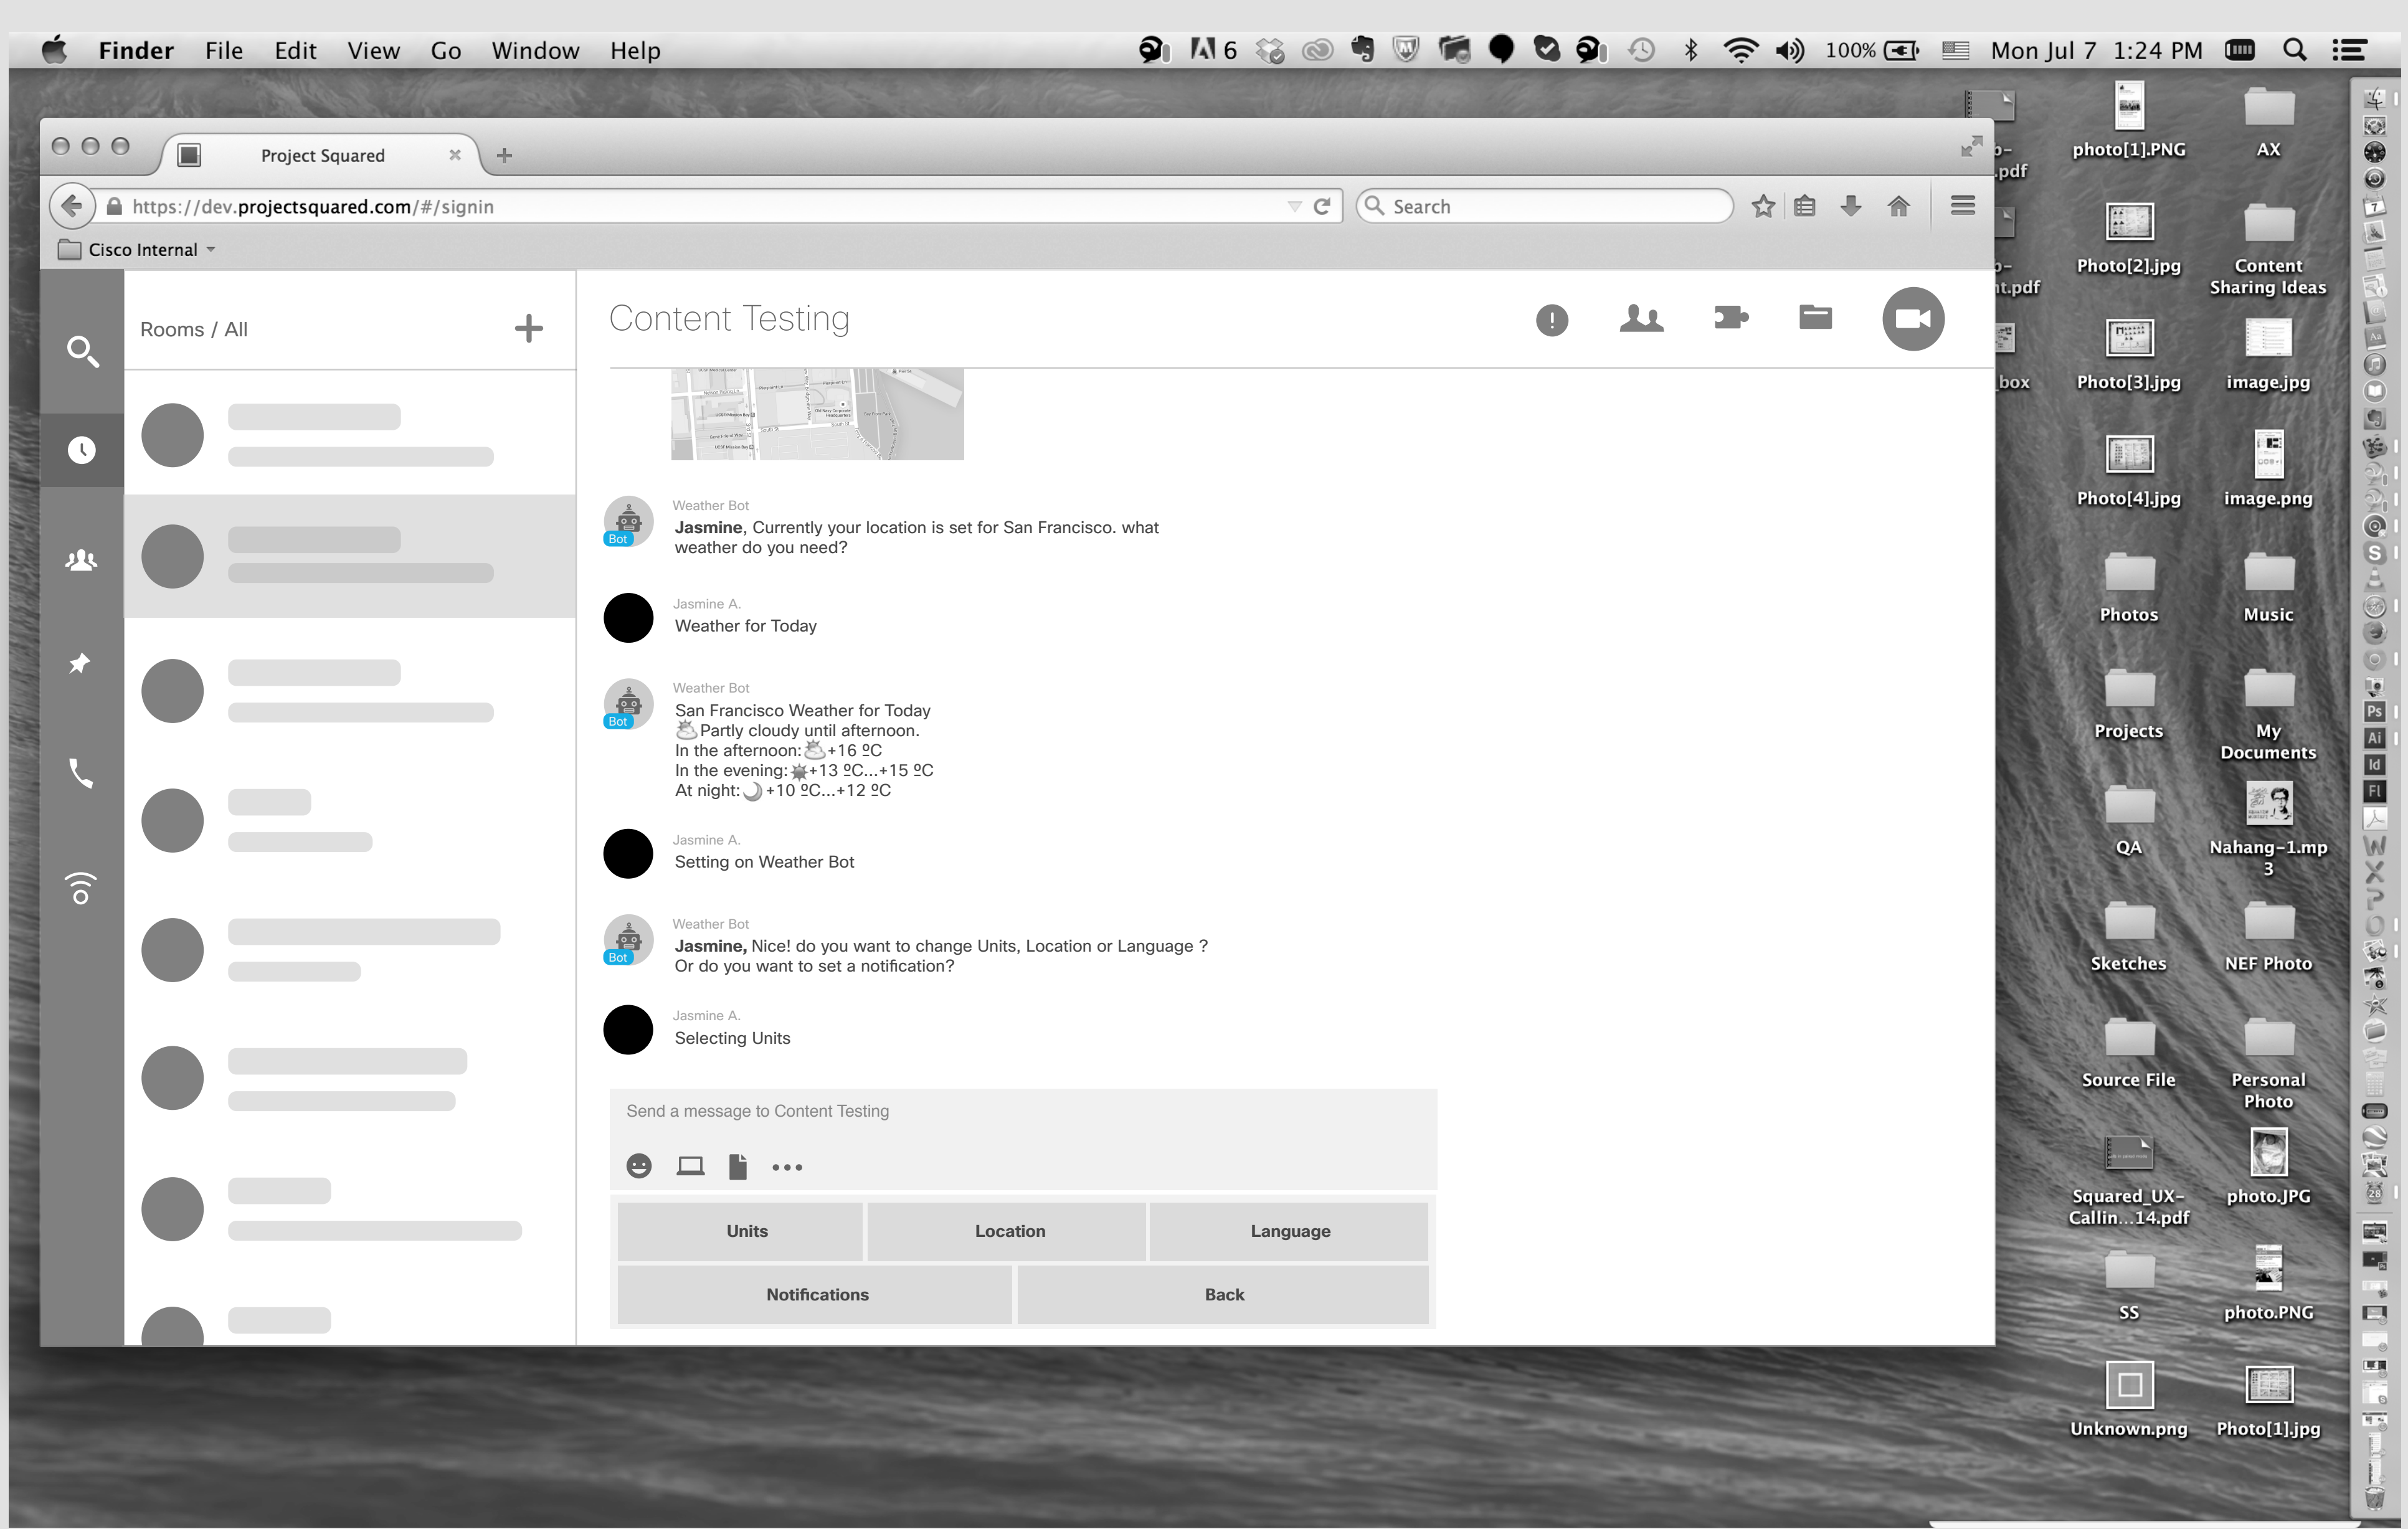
Finder File Edit View Go Window Help 6 100% Mon Jul 7 1:24 PM

Project Squared

https://dev.projectsquared.com/#/signin

Search

Cisco Internal

Rooms / All

Content Testing

Weather Bot
Bot
**Jasmine**, Currently your location is set for San Francisco. what weather do you need?

Jasmine A.
Weather for Today

Weather Bot
Bot
San Francisco Weather for Today
Partly cloudy until afternoon.
In the afternoon: +16 ºC
In the evening: +13 ºC...+15 ºC
At night: +10 ºC...+12 ºC

Jasmine A.
Setting on Weather Bot

Weather Bot
Bot
**Jasmine,** Nice! do you want to change Units, Location or Language ?
Or do you want to set a notification?

Jasmine A.
Selecting Units

Send a message to Content Testing

| Units | Location | Language |
|---|---|---|
| Notifications | Back | |

-pdf
-t.pdf
box
photo[1].PNG
AX
Photo[2].jpg
Content Sharing Ideas
Photo[3].jpg
image.jpg
Photo[4].jpg
image.png
Photos
Music
Projects
My Documents
QA
Nahang-1.mp3
Sketches
NEF Photo
Source File
Personal Photo
Squared_UX-Callin...14.pdf
photo.JPG
SS
photo.PNG
Unknown.png
Photo[1].jpg